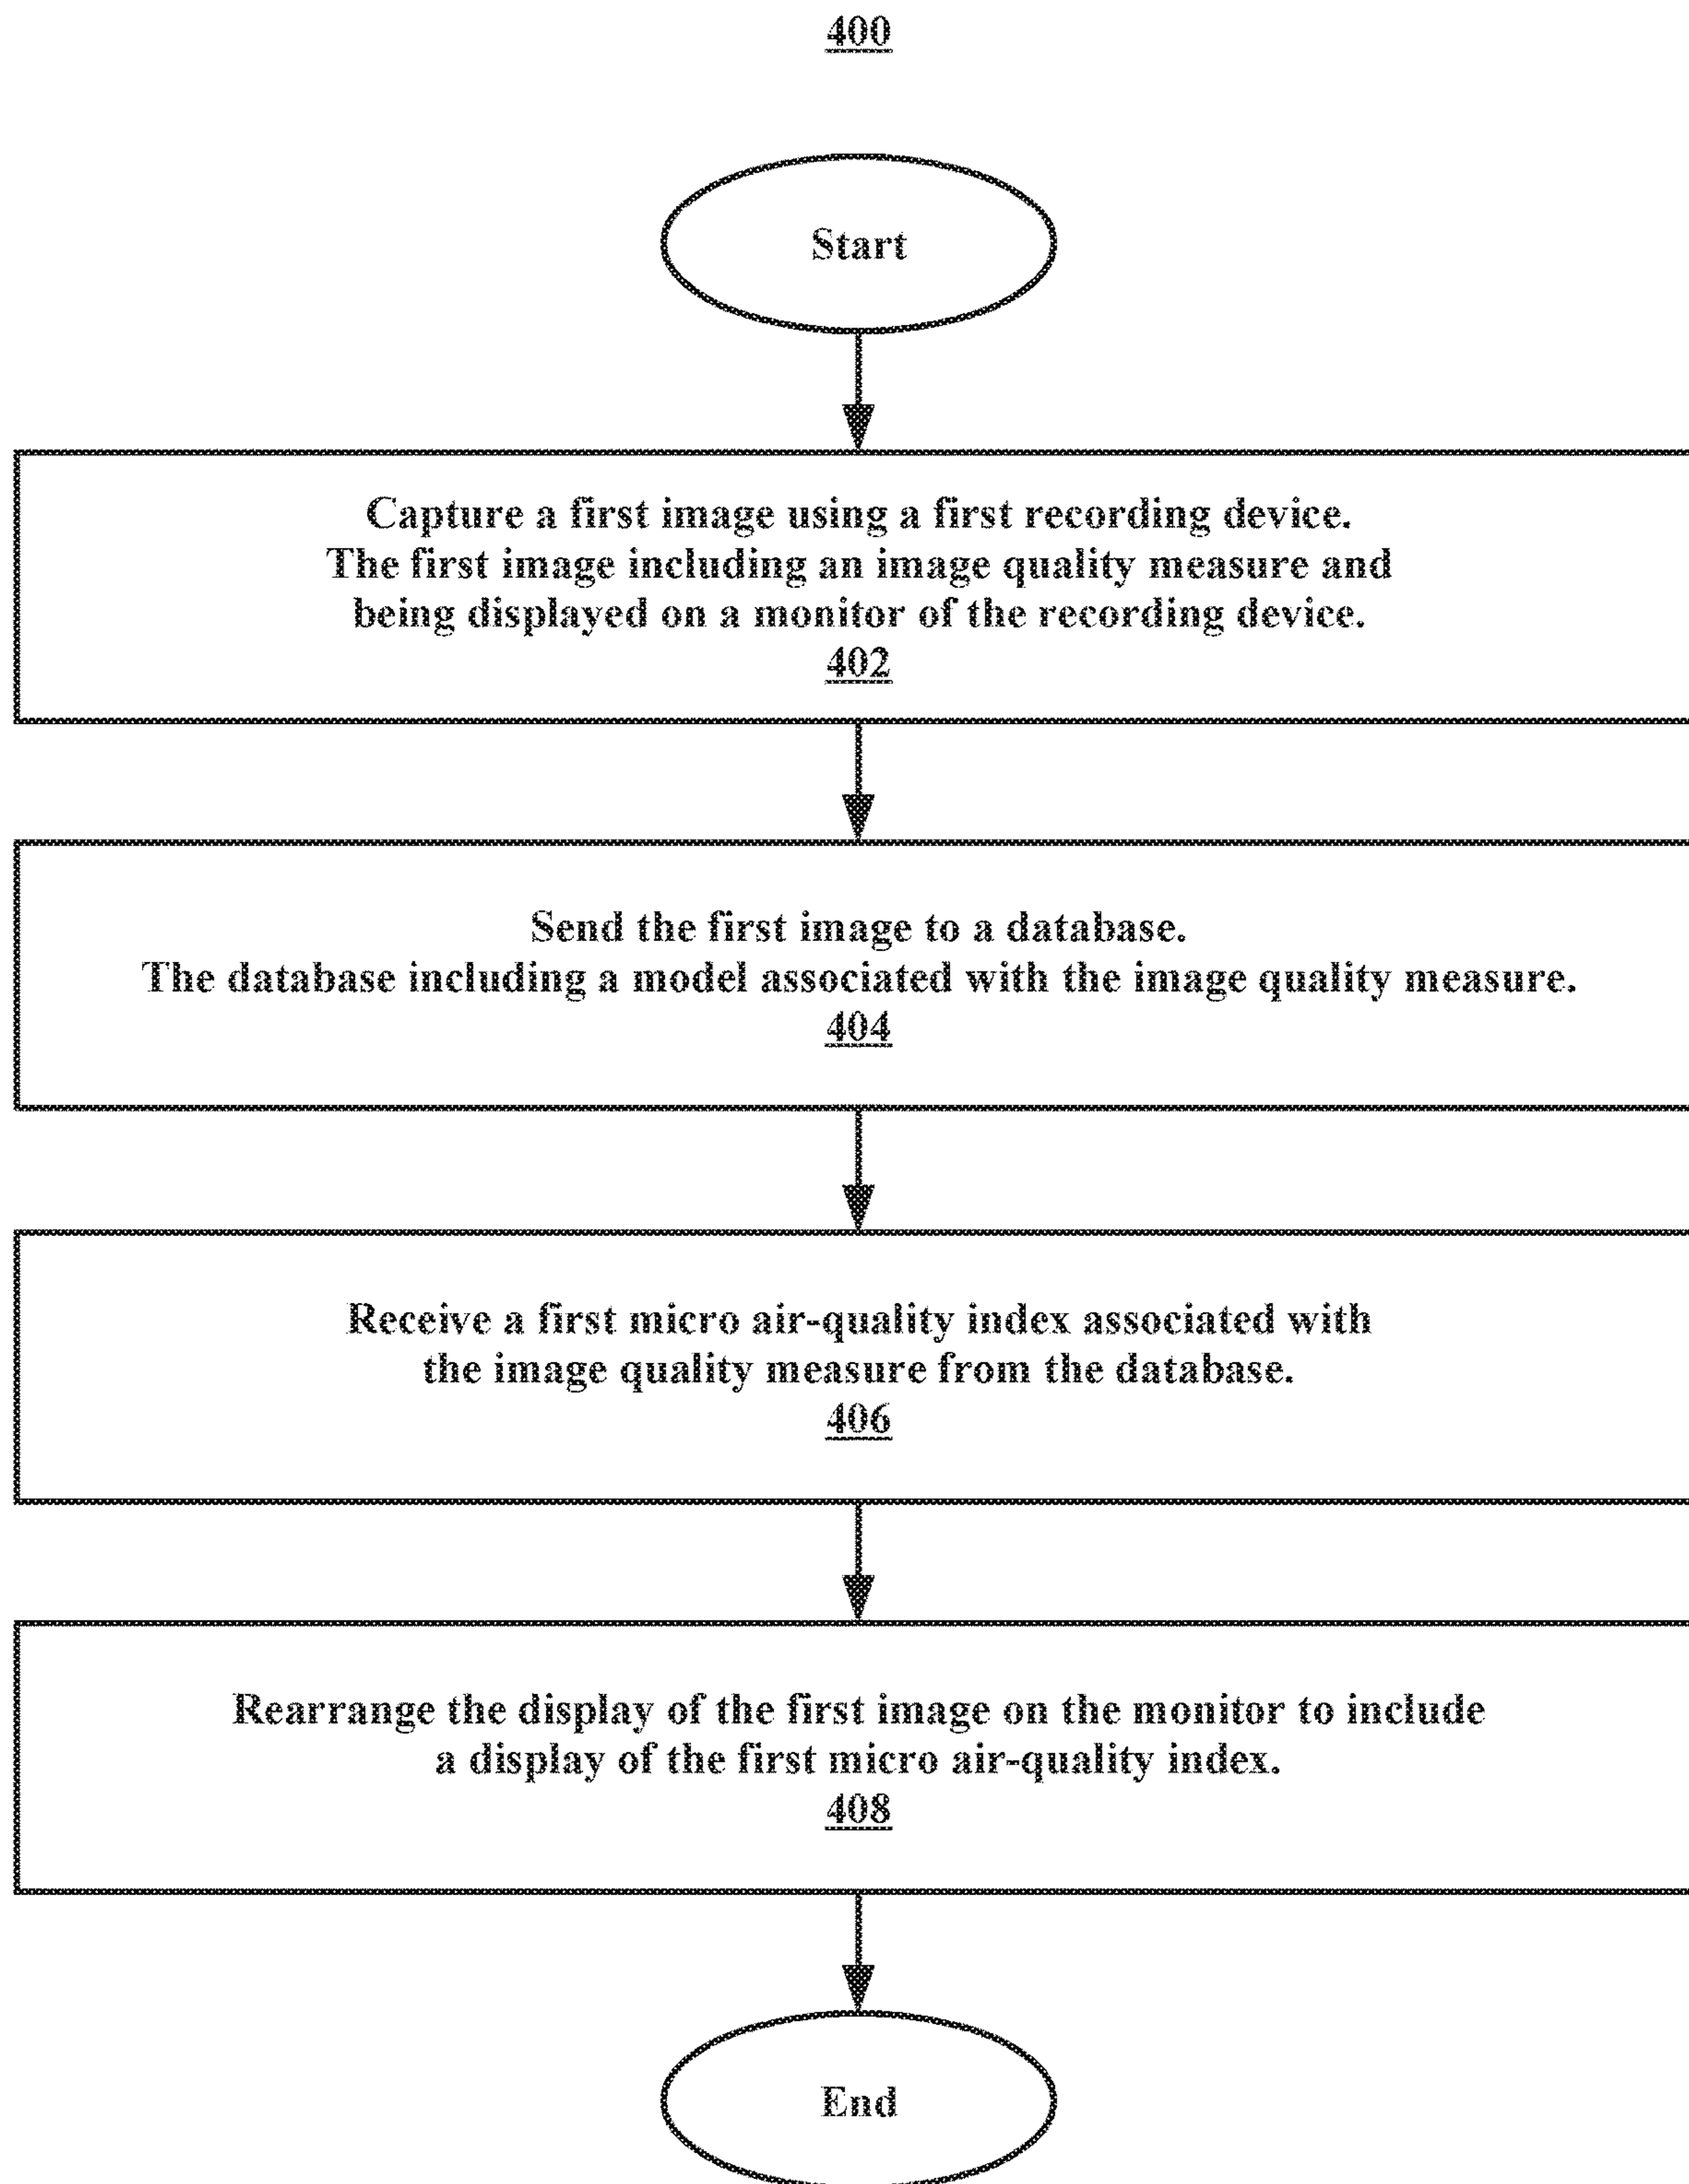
400

Start

Capture a first image using a first recording device. The first image including an image quality measure and being displayed on a monitor of the recording device.
402

Send the first image to a database. The database including a model associated with the image quality measure.
404

Receive a first micro air-quality index associated with the image quality measure from the database.
406

Rearrange the display of the first image on the monitor to include a display of the first micro air-quality index.
408

End